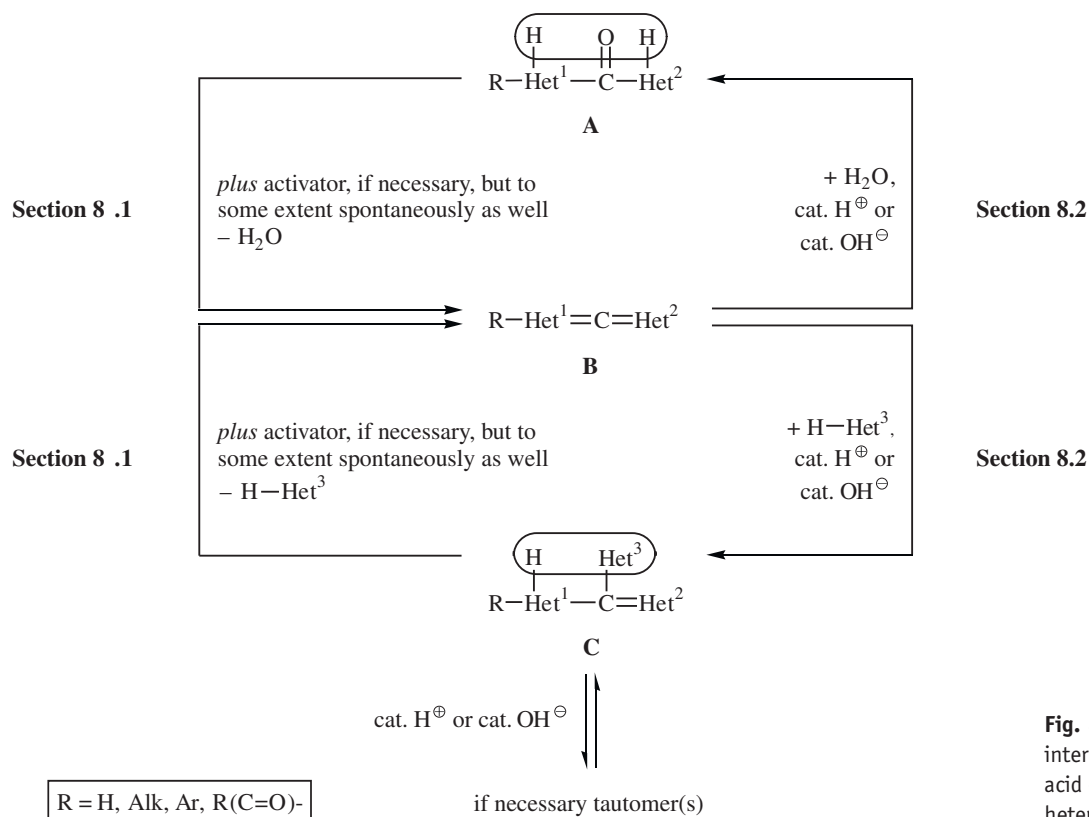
$R-Het^1-\overset{O}{\overset{||}{C}}-Het^2$ with H on $Het^1$ and H on $Het^2$

A

Section 8 .1

*plus* activator, if necessary, but to some extent spontaneously as well

$-H_2O$

$+H_2O$, cat. $H^\oplus$ or cat. $OH^\ominus$

Section 8.2

$R-Het^1=C=Het^2$

B

Section 8 .1

*plus* activator, if necessary, but to some extent spontaneously as well

$-H-Het^3$

$+H-Het^3$, cat. $H^\oplus$ or cat. $OH^\ominus$

Section 8.2

$R-Het^1-\overset{Het^3}{\overset{|}{C}}=Het^2$ with H on $Het^1$

C

cat. $H^\oplus$ or cat. $OH^\ominus$

if necessary tautomer(s)

R = H, Alk, Ar, R(C=O)-

Fig. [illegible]
inter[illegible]
acid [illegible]
hete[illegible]